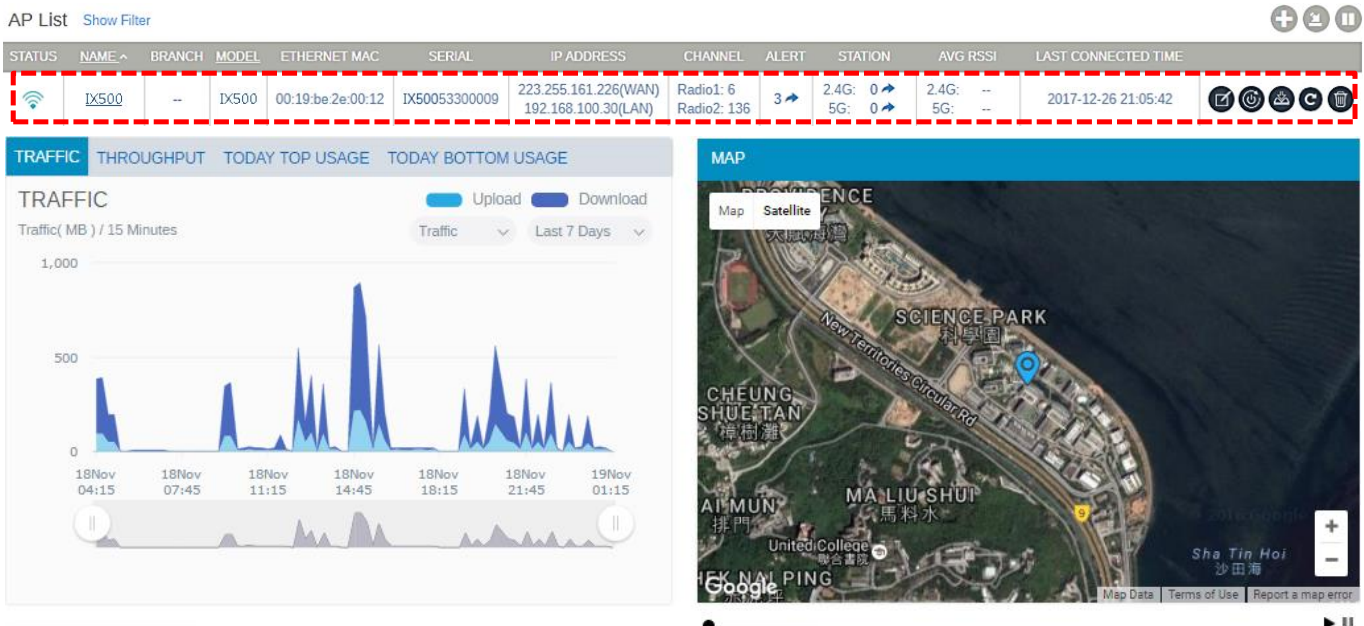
AP List Show Filter

| STATUS | NAME ^ | BRANCH | MODEL | ETHERNET MAC | SERIAL | IP ADDRESS | CHANNEL | ALERT | STATION | AVG RSSI | LAST CONNECTED TIME |
|---|---|---|---|---|---|---|---|---|---|---|---|
| | IX500 | -- | IX500 | 00:19:be:2e:00:12 | IX50053300009 | 223.255.161.226(WAN) 192.168.100.30(LAN) | Radio1: 6 Radio2: 136 | 3 | 2.4G: 0 5G: 0 | 2.4G: -- 5G: -- | 2017-12-26 21:05:42 |

TRAFFIC THROUGHPUT TODAY TOP USAGE TODAY BOTTOM USAGE

TRAFFIC

Upload Download

Traffic( MB ) / 15 Minutes

Traffic Last 7 Days

1,000
500
0

18Nov 04:15
18Nov 07:45
18Nov 11:15
18Nov 14:45
18Nov 18:15
18Nov 21:45
19Nov 01:15

MAP

Map Satellite

PROVIDENCE
大埔海灣
SCIENCE PARK
科學園
New Territories Circular Rd
CHEUNG SHUE TAN
樟樹灘
MA LIU SHUI
馬料水
AI MUN
排門
United College
聯合書院
Sha Tin Hoi
沙田海
HEK NAI PING
9
Google
Map Data Terms of Use Report a map error
+
−